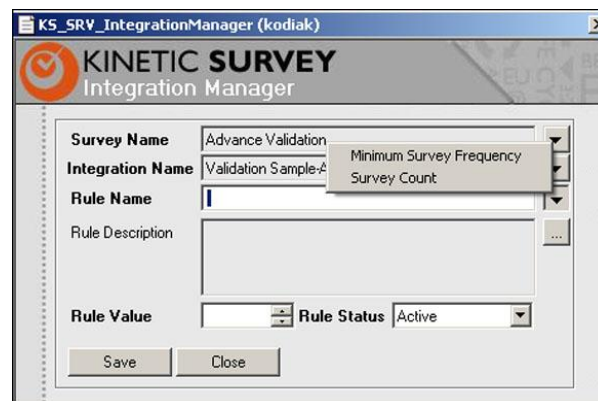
KS_SRV_IntegrationManager (kodiak)

KINETIC SURVEY
Integration Manager

Survey Name | Advance Validation
Integration Name | Validation Sample-A
Minimum Survey Frequency
Survey Count
Rule Name
Rule Description
...
Rule Value
Rule Status | Active

Save
Close